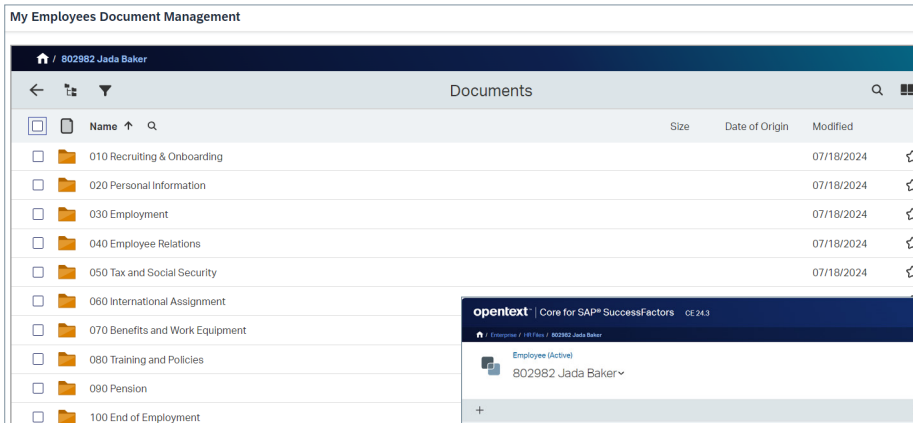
My Employees Document Management

/ 802982 Jada Baker

Documents

Name ↑ | Size | Date of Origin | Modified

| Name | Size | Date of Origin | Modified |
|---|---|---|---|
| 010 Recruiting & Onboarding | | | 07/18/2024 |
| 020 Personal Information | | | 07/18/2024 |
| 030 Employment | | | 07/18/2024 |
| 040 Employee Relations | | | 07/18/2024 |
| 050 Tax and Social Security | | | 07/18/2024 |
| 060 International Assignment | | | |
| 070 Benefits and Work Equipment | | | |
| 080 Training and Policies | | | |
| 090 Pension | | | |
| 100 End of Employment | | | |

opentext™ | Core for SAP® SuccessFactors CE 24.3

/ Enterprise / HR Files / 802982 Jada Baker

Employee (Active)

802982 Jada Baker

+